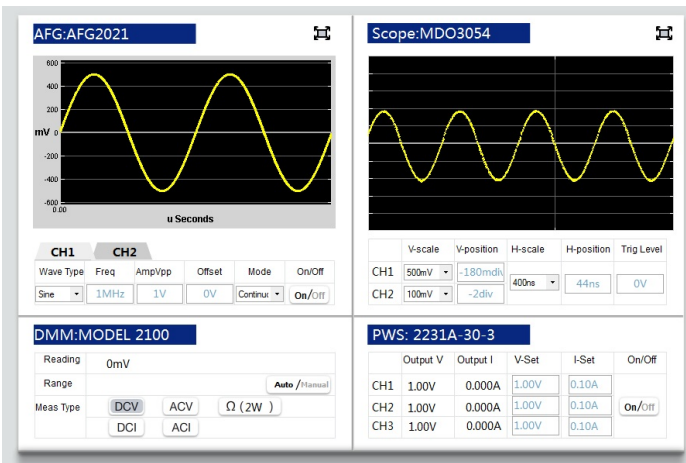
AFG:AFG2021

600
400
200
mV 0
-200
-400
-600
0.00
u Seconds

CH1 CH2

| Wave Type | Freq | AmpVpp | Offset | Mode | On/Off |
|---|---|---|---|---|---|
| Sine | 1MHz | 1V | 0V | Continu | On/Off |

Scope:MDO3054

| | V-scale | V-position | H-scale | H-position | Trig Level |
|---|---|---|---|---|---|
| CH1 | 500mV | -180mdiv | 400ns | 44ns | 0V |
| CH2 | 100mV | -2div | | | |

DMM:MODEL 2100

Reading 0mV
Range Auto/Manual
Meas Type DCV ACV Ω (2W) DCI ACI

PWS: 2231A-30-3

| | Output V | Output I | V-Set | I-Set | On/Off |
|---|---|---|---|---|---|
| CH1 | 1.00V | 0.000A | 1.00V | 0.10A | |
| CH2 | 1.00V | 0.000A | 1.00V | 0.10A | On/Off |
| CH3 | 1.00V | 0.000A | 1.00V | 0.10A | |